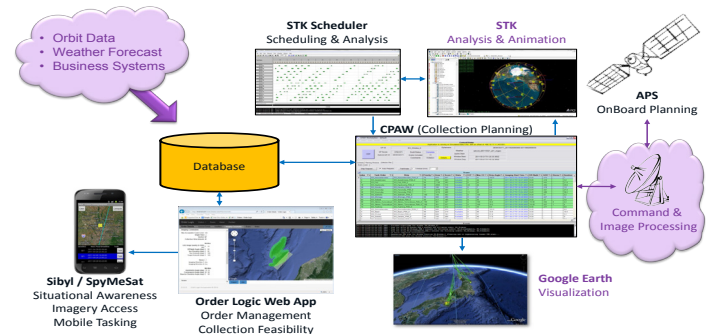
Orbit Data
Weather Forecast
Business Systems

STK Scheduler
Scheduling & Analysis

STK
Analysis & Animation

APS
OnBoard Planning

Database

CPAW (Collection Planning)

Command & Image Processing

Sibyl / SpyMeSat
Situational Awareness
Imagery Access
Mobile Tasking

Order Logic Web App
Order Management
Collection Feasibility

Google Earth
Visualization